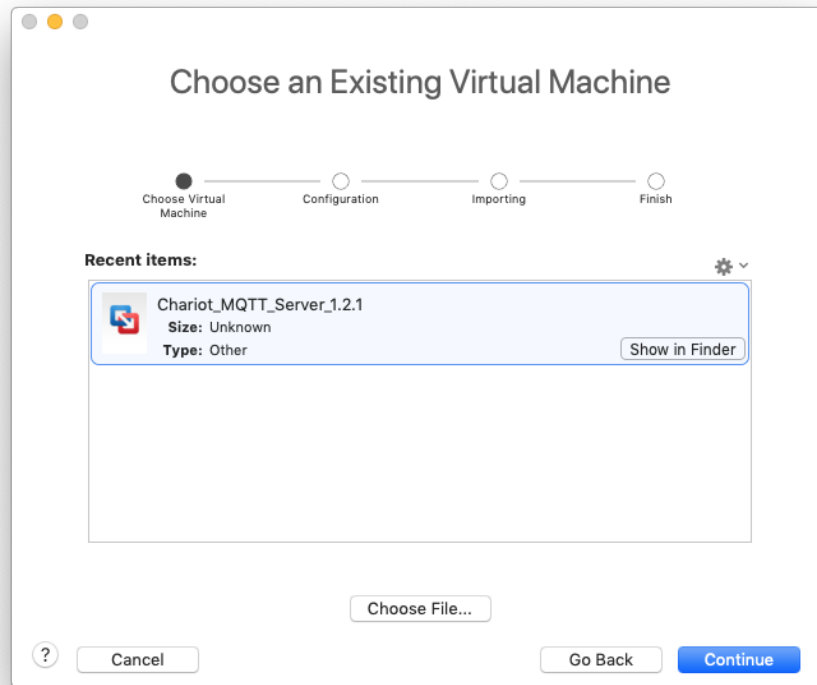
Choose an Existing Virtual Machine

Choose Virtual Machine
Configuration
Importing
Finish

Recent items:

Chariot_MQTT_Server_1.2.1
Size: Unknown
Type: Other
Show in Finder

Choose File...

?
Cancel
Go Back
Continue